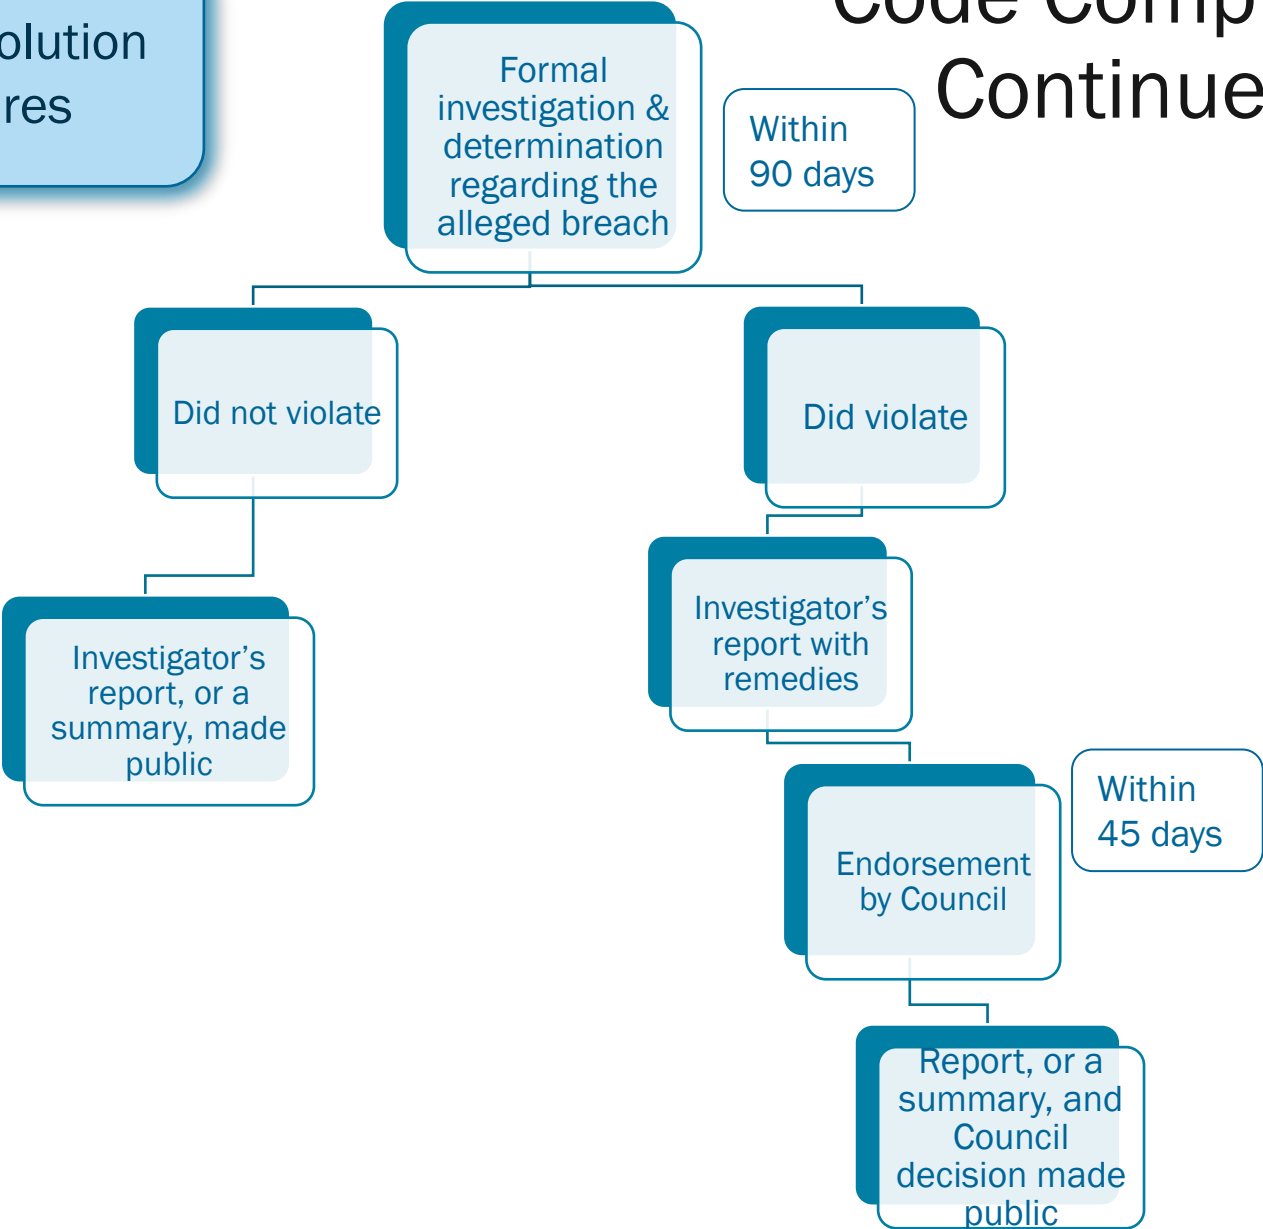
olution
res

Code Comp
Continue

Formal investigation & determination regarding the alleged breach

Within 90 days

Did not violate

Did violate

Investigator’s report, or a summary, made public

Investigator’s report with remedies

Within 45 days

Endorsement by Council

Report, or a summary, and Council decision made public